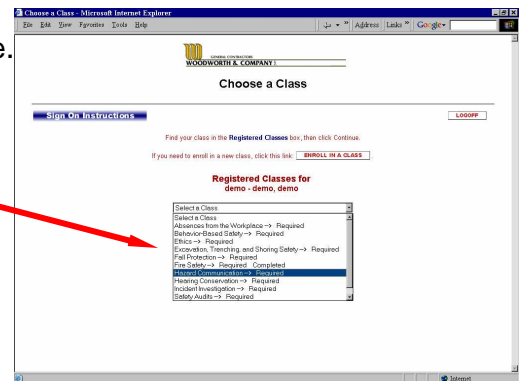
Choose a Class - Microsoft Internet Explorer

File Edit View Favorites Tools Help

Address Links » Google

e.

GENERAL CONTRACTORS
WOODWORTH & COMPANY

Choose a Class

Sign On Instructions

LOGOFF

Find your class in the Registered Classes box, then click Continue.

If you need to enroll in a new class, click this link: ENROLL IN A CLASS

Registered Classes for
demo - demo, demo

Select a Class
Select a Class
Absences from the Workplace --> Required
Behavior-Based Safety--> Required
Ethics --> Required
Excavation, Trenching, and Shoring Safety --> Required
Fall Protection --> Required
Fire Safety --> Required Completed
Hazard Communication --> Required
Hearing Conservation --> Required
Incident Investigation --> Required
Safety Audits --> Required

Internet